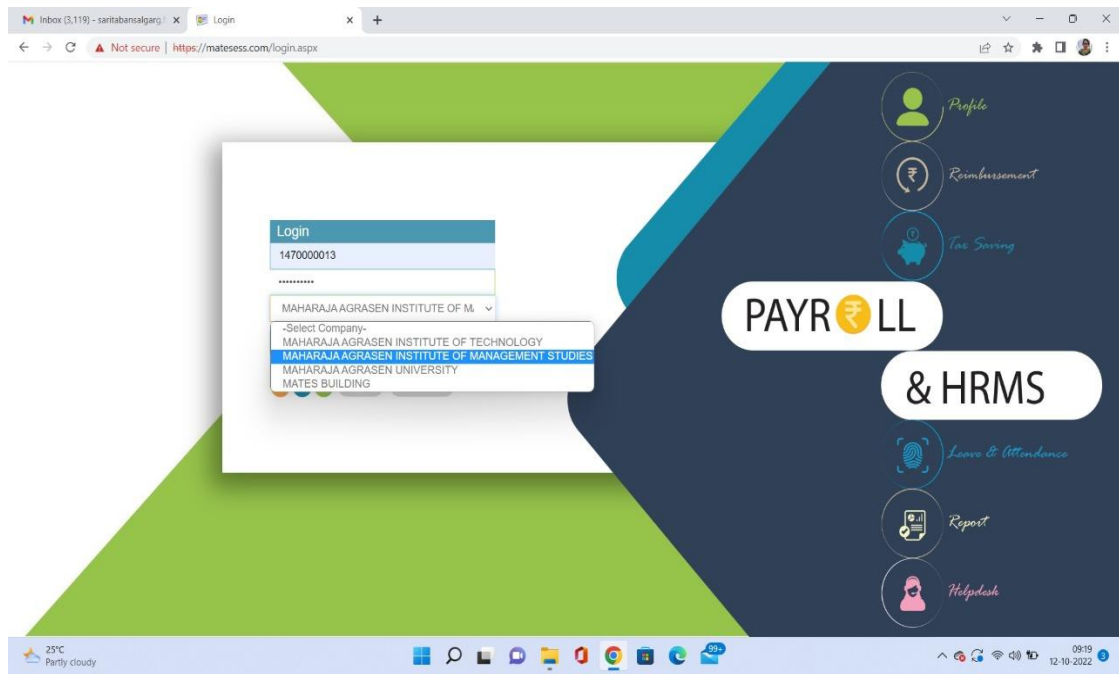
Inbox (3,119) - saritabansalgarg | Login

Not secure | https://matesess.com/login.aspx

Login
1470000013
..........
MAHARAJA AGRASEN INSTITUTE OF M.
-Select Company-
MAHARAJA AGRASEN INSTITUTE OF TECHNOLOGY
MAHARAJA AGRASEN INSTITUTE OF MANAGEMENT STUDIES
MAHARAJA AGRASEN UNIVERSITY
MATES BUILDING

Profile
Reimbursement
Tax Saving
PAYR₹LL
& HRMS
Leave & Attendance
Report
Helpdesk

25°C
Partly cloudy
99+
09:19
12-10-2022
3